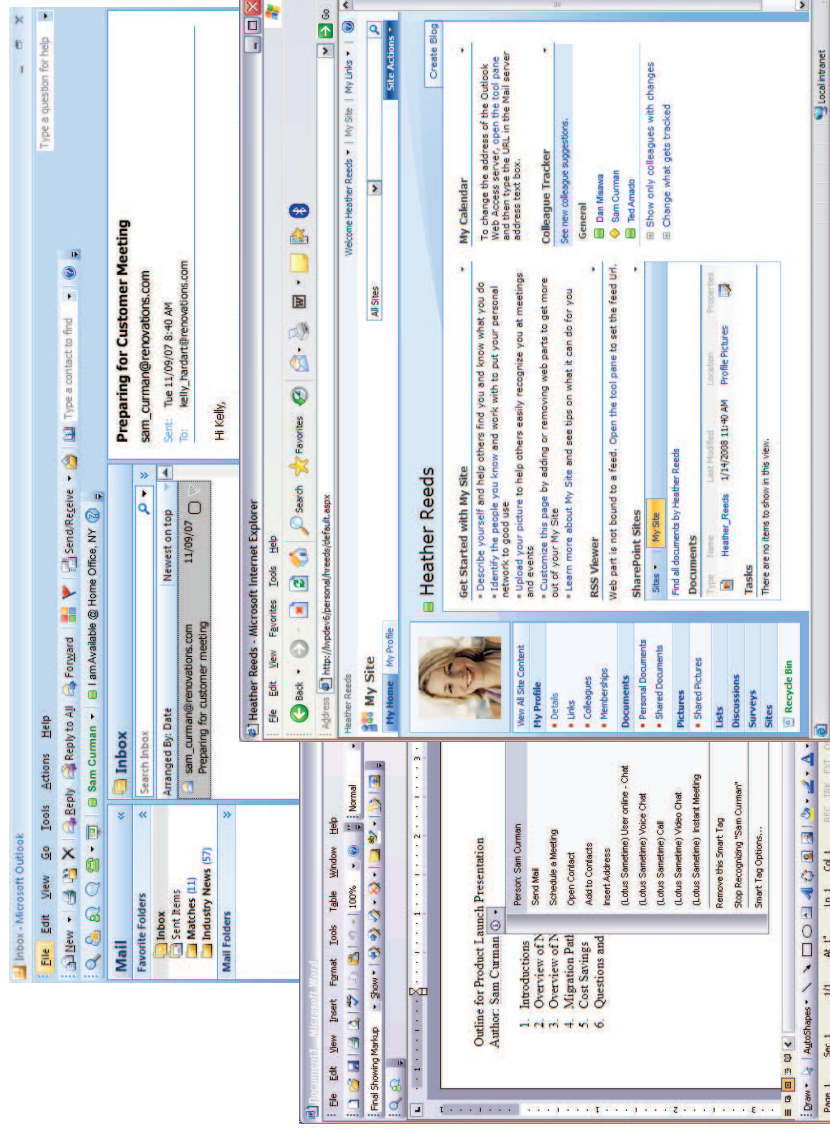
Inbox - Microsoft Outlook

File Edit View Go Tools Actions Help

New Reply Reply to All Forward Send/Receive Type a contact to find

Sam Curman I am Available @ Home Office, NY

Type a question for help

Mail

Favorite Folders

Inbox

Sent Items

Matches (11)

Industry News (57)

Mail Folders

Inbox

Search Inbox

Arranged By: Date Newest on top

sam_curman@renovations.com 11/09/07

Preparing for customer meeting

Preparing for Customer Meeting

sam_curman@renovations.com

Sent: Tue 11/09/07 8:40 AM

To: kelly_hardart@renovations.com

Hi Kelly,

Document1 - Microsoft Word

File Edit View Insert Format Tools Table Window Help

Final Showing Markup Show 100% Normal

Outline for Product Launch Presentation

Author: Sam Curman

1. Introductions
2. Overview of N
3. Overview of N
4. Migration Path
5. Cost Savings
6. Questions and

Person: Sam Curman

Send Mail

Schedule a Meeting

Open Contact

Add to Contacts

Insert Address

(Lotus Sametime) User online - Chat

(Lotus Sametime) Voice Chat

(Lotus Sametime) Call

(Lotus Sametime) Video Chat

(Lotus Sametime) Instant Meeting

Remove this Smart Tag

Stop Recognizing "Sam Curman"

Smart Tag Options...

Draw AutoShapes

Page 1 Sec 1 1/1 At 1" Ln 1 Col 1 REC TRK EXT OVR

Heather Reeds - Microsoft Internet Explorer

File Edit View Favorites Tools Help

Back Search Favorites

Address http://wpdev6/personal/hreeds/default.aspx Go

Heather Reeds Welcome Heather Reeds My Site | My Links

My Site All Sites

My Home My Profile Site Actions

Heather Reeds

Create Blog

View All Site Content

My Profile

Details

Links

Colleagues

Memberships

Documents

Personal Documents

Shared Documents

Pictures

Shared Pictures

Lists

Discussions

Surveys

Sites

Recycle Bin

Get Started with My Site

Describe yourself and help others find you and know what you do

Identify the people you know and work with to put your personal network to good use

Upload your picture to help others easily recognize you at meetings and events

Customize this page by adding or removing web parts to get more out of your My Site

Learn more about My Site and see tips on what it can do for you

RSS Viewer

Web part is not bound to a feed. Open the tool pane to set the feed Url.

SharePoint Sites

Sites My Site

Find all documents by Heather Reeds

Documents

Type Name Last Modified Location Properties

Heather_Reeds 1/14/2008 11:40 AM Profile Pictures

Tasks

There are no items to show in this view.

My Calendar

To change the address of the Outlook Web Access server, open the tool pane and then type the URL in the Mail server address text box.

Colleague Tracker

See new colleague suggestions.

General

Dan Misawa

Sam Curman

Ted Amado

Show only colleagues with changes

Change what gets tracked

Local intranet